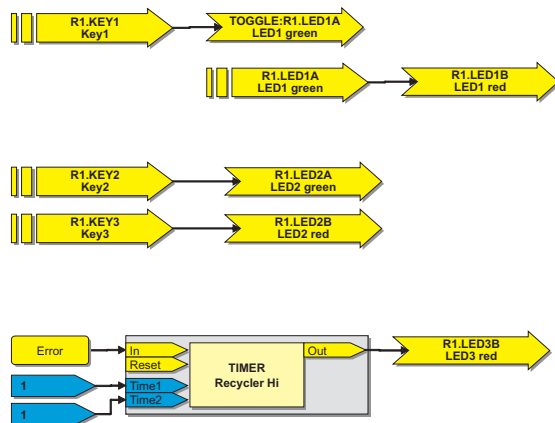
R1.KEY1
Key1

TOGGLE:R1.LED1A
LED1 green

R1.LED1A
LED1 green

R1.LED1B
LED1 red

R1.KEY2
Key2

R1.LED2A
LED2 green

R1.KEY3
Key3

R1.LED2B
LED2 red

Error

In

Reset

Time1

Time2

1

1

TIMER
Recycler Hi

Out

R1.LED3B
LED3 red